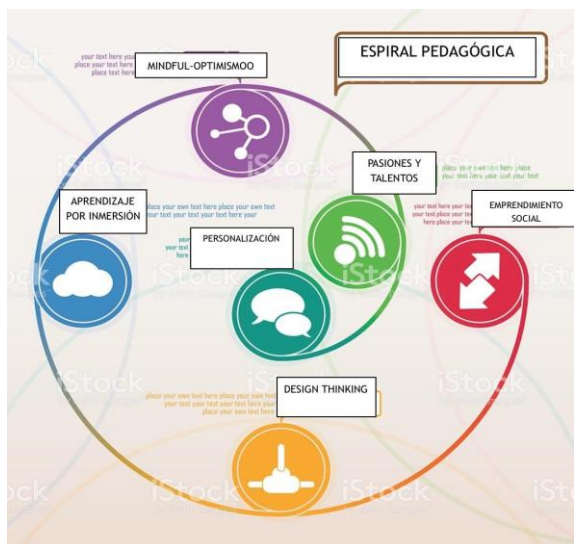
ESPIRAL PEDAGÓGICA

your text here your
place your text here
place text here

MINDFUL-OPTIMISMOO

PASIONES Y TALENTOS

place your text here place
your text here your text your text

APRENDIZAJE POR INMERSIÓN

place your own text here place your own text
your text your text here your text here your

your text here your te
place your text here yo
here place your tex

EMPRENDIMIENTO SOCIAL

PERSONALIZACIÓN

your
place y
here

iStock

DESIGN THINKING

place your own text here place your own text
your text your text here your text here
place your text here your te

iStock